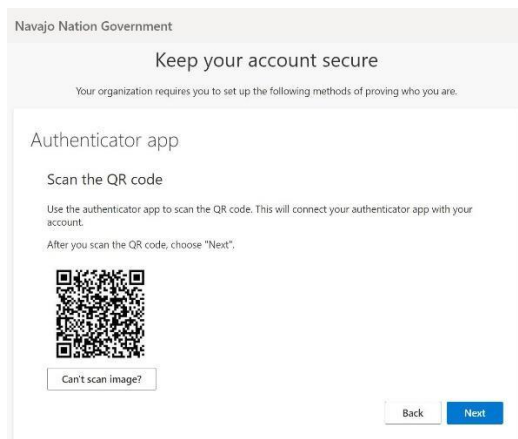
Navajo Nation Government

Keep your account secure

Your organization requires you to set up the following methods of proving who you are.

Authenticator app

Scan the QR code

Use the authenticator app to scan the QR code. This will connect your authenticator app with your account.

After you scan the QR code, choose "Next".

Can't scan image?

Back

Next